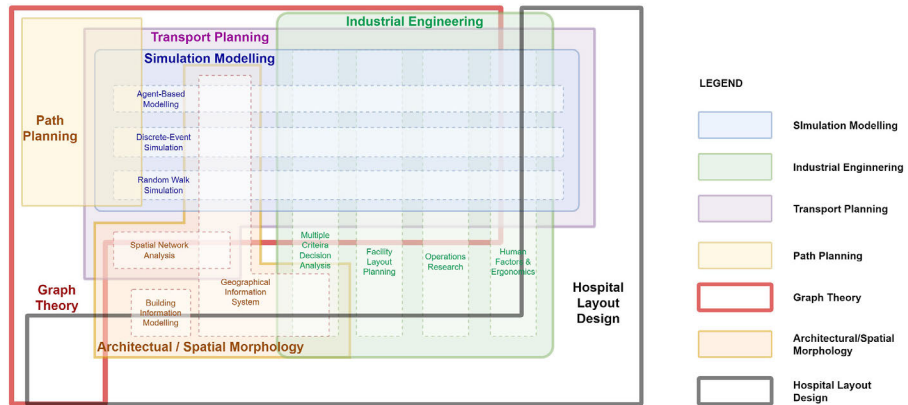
Industrial Engineering

Transport Planning

Simulation Modelling

Path Planning

Agent-Based Modelling

Discrete-Event Simulation

Random Walk Simulation

Spatial Network Analysis

Multiple Criteira Decision Analysis

Facility Layout Planning

Operations Research

Human Factors & Ergonomics

Graph Theory

Geographical Information System

Building Information Modelling

Architectural / Spatial Morphology

Hospital Layout Design

LEGEND

SImulation Modelling

Industrial Enginnering

Transport Planning

Path Planning

Graph Theory

Architectural/Spatial Morphology

Hospital Layout Design